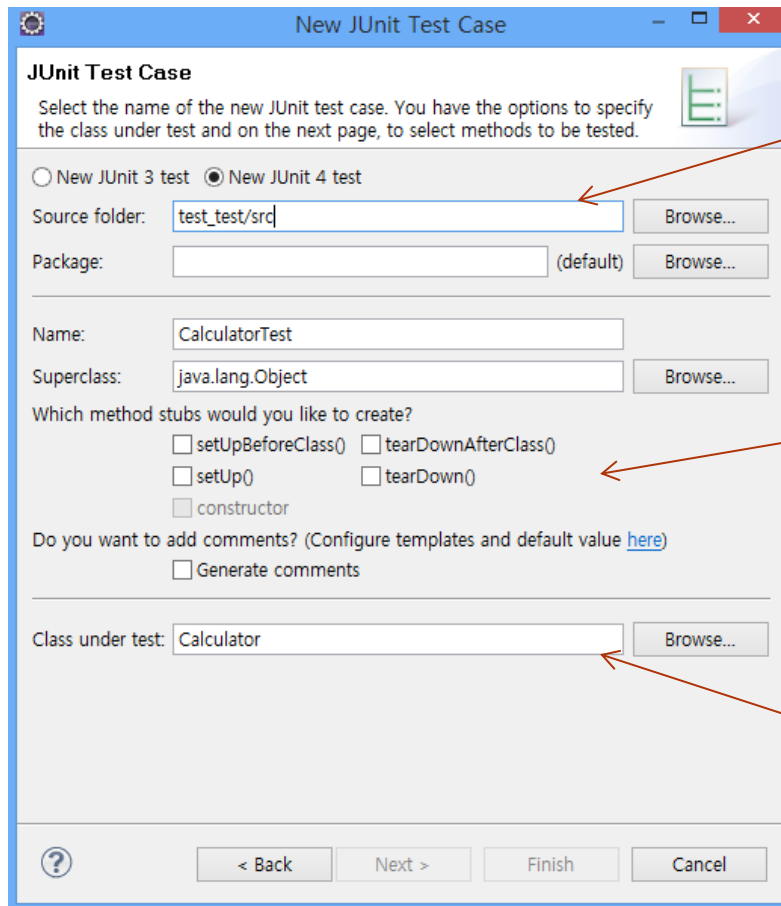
New JUnit Test Case

JUnit Test Case

Select the name of the new JUnit test case. You have the options to specify the class under test and on the next page, to select methods to be tested.

New JUnit 3 test New JUnit 4 test

Source folder: test_test/src Browse...

Package: (default) Browse...

Name: CalculatorTest

Superclass: java.lang.Object Browse...

Which method stubs would you like to create?

setUpBeforeClass() tearDownAfterClass()

setUp() tearDown()

constructor

Do you want to add comments? (Configure templates and default value here)

Generate comments

Class under test: Calculator Browse...

< Back Next > Finish Cancel